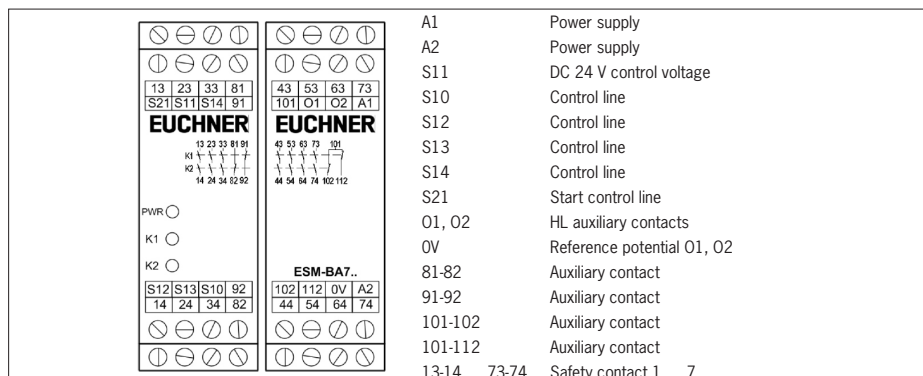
| 13 | 23 | 33 | 81 |
|---|---|---|---|
| S21 | S11 | S14 | 91 |

EUCHNER

13 23 33 81 91
K1
K2
14 24 34 82 92

PWR
K1
K2

| S12 | S13 | S10 | 92 |
|---|---|---|---|
| 14 | 24 | 34 | 82 |

| 43 | 53 | 63 | 73 |
|---|---|---|---|
| 101 | O1 | O2 | A1 |

EUCHNER

43 53 63 73 101
44 54 64 74 102 112

ESM-BA7..

| 102 | 112 | 0V | A2 |
|---|---|---|---|
| 44 | 54 | 64 | 74 |

| | |
|---|---|
| A1 | Power supply |
| A2 | Power supply |
| S11 | DC 24 V control voltage |
| S10 | Control line |
| S12 | Control line |
| S13 | Control line |
| S14 | Control line |
| S21 | Start control line |
| O1, O2 | HL auxiliary contacts |
| 0V | Reference potential O1, O2 |
| 81-82 | Auxiliary contact |
| 91-92 | Auxiliary contact |
| 101-102 | Auxiliary contact |
| 101-112 | Auxiliary contact |
| 13-14 ... 73-74 | Safety contact 1 ... 7 |